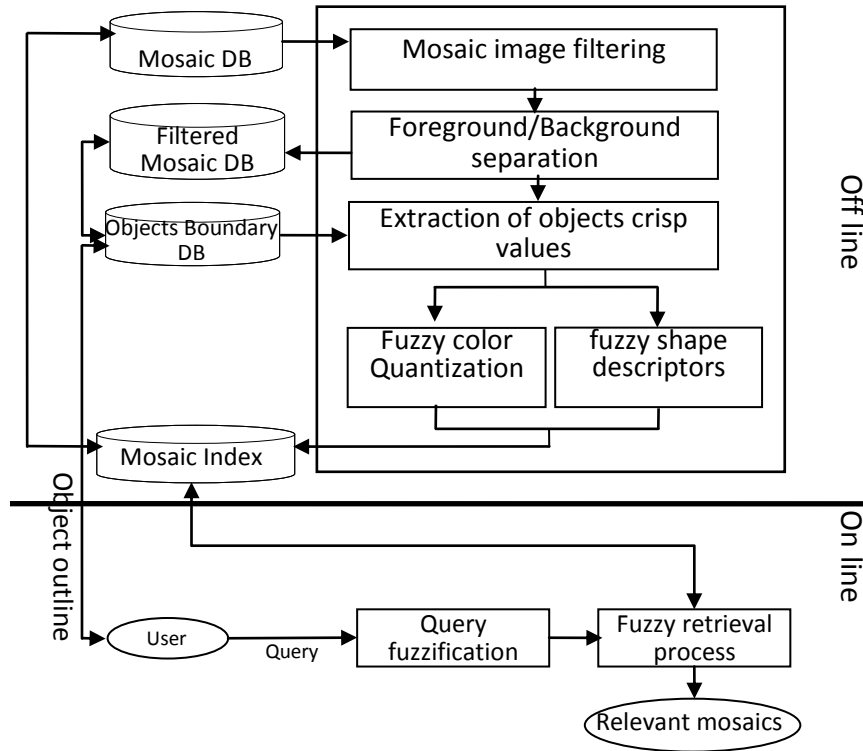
Mosaic DB

Mosaic image filtering

Filtered Mosaic DB

Foreground/Background separation

Objects Boundary DB

Extraction of objects crisp values

Fuzzy color Quantization

fuzzy shape descriptors

Mosaic Index

Off line

On line

Object outline

User

Query

Query fuzzification

Fuzzy retrieval process

Relevant mosaics